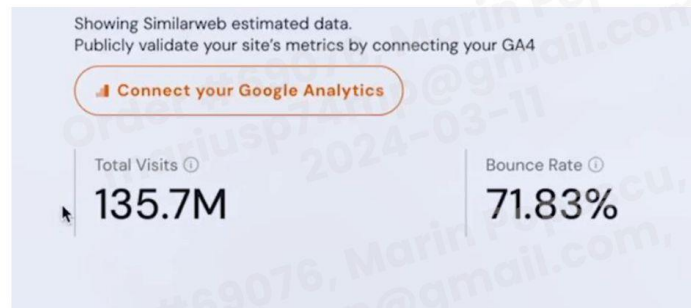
Showing Similarweb estimated data.
Publicly validate your site's metrics by connecting your GA4

Connect your Google Analytics

Total Visits ⓘ
135.7M

Bounce Rate ⓘ
71.83%

Order #69076, Marin Popescu, mariusp74@gmail.com, 2024-03-11